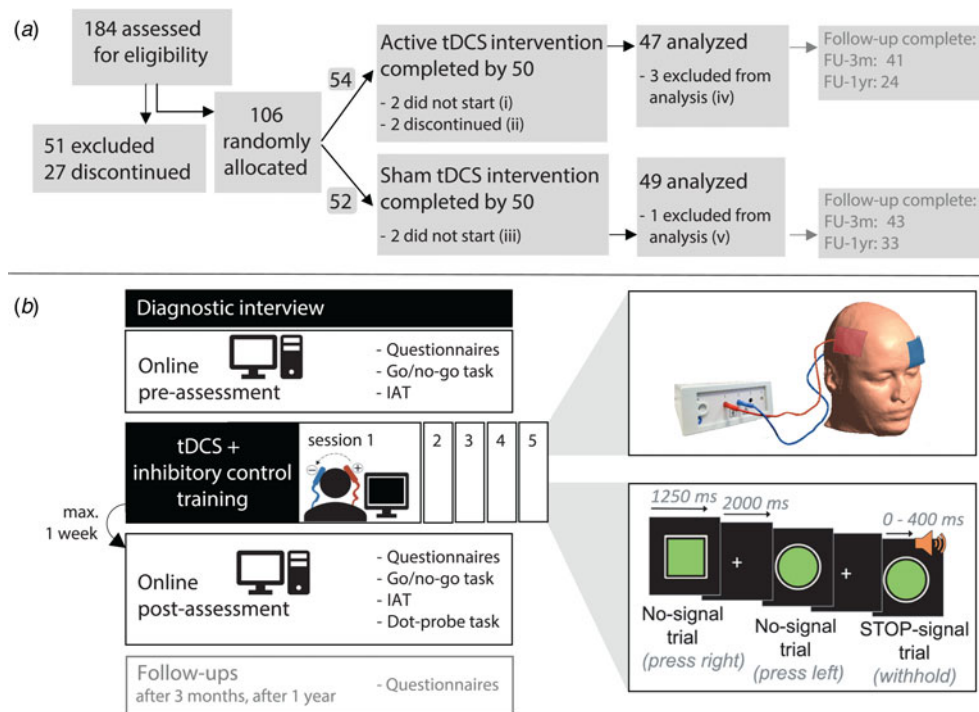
(a)

184 assessed for eligibility

51 excluded
27 discontinued

106 randomly allocated

54

52

Active tDCS intervention completed by 50
- 2 did not start (i)
- 2 discontinued (ii)

47 analyzed
- 3 excluded from analysis (iv)

Follow-up complete:
FU-3m: 41
FU-1yr: 24

Sham tDCS intervention completed by 50
- 2 did not start (iii)

49 analyzed
- 1 excluded from analysis (v)

Follow-up complete:
FU-3m: 43
FU-1yr: 33

(b)

Diagnostic interview

Online pre-assessment
- Questionnaires
- Go/no-go task
- IAT

tDCS + inhibitory control training
session 1
2
3
4
5

max. 1 week

Online post-assessment
- Questionnaires
- Go/no-go task
- IAT
- Dot-probe task

Follow-ups
after 3 months, after 1 year
- Questionnaires

1250 ms
2000 ms
0 - 400 ms

No-signal trial
(press right)

No-signal trial
(press left)

STOP-signal trial
(withhold)